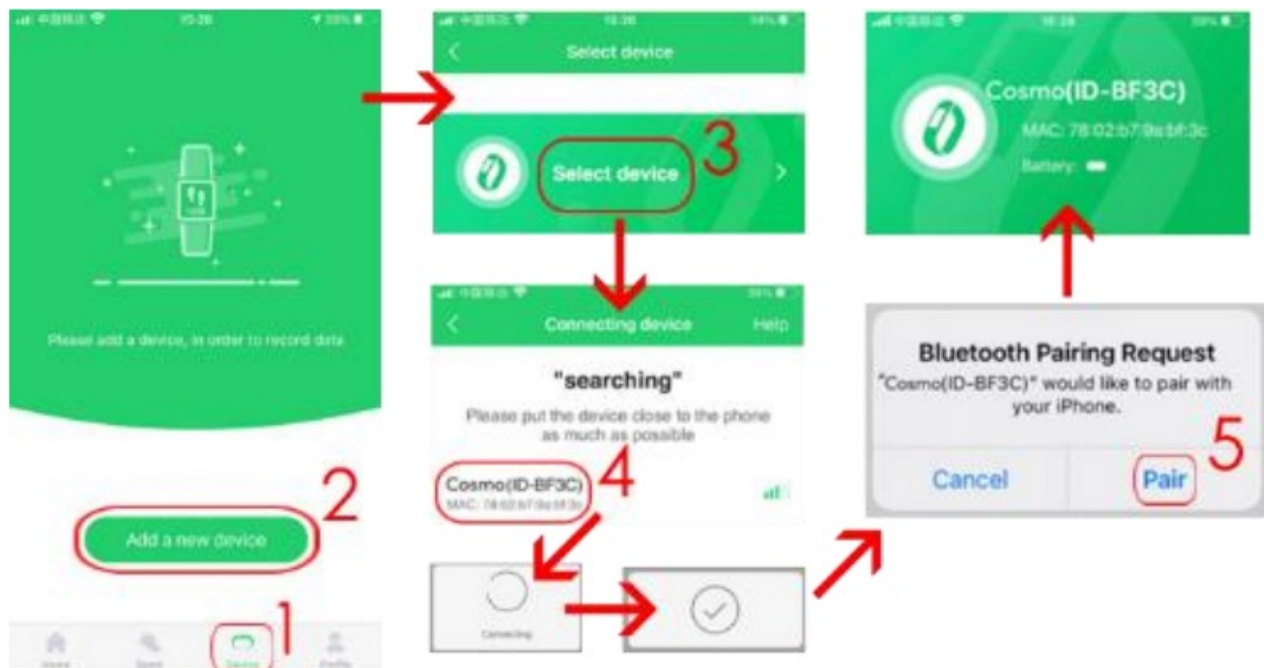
10:26

Please add a device, in order to record data

2

Add a new device

Home Sport Device Profile

1

10:26

Select device

Select device

3

Connecting device

Help

"searching"

Please put the device close to the phone as much as possible

Cosmo(ID-BF3C)

MAC: 78:02:b7:9a:bf:3c

4

Connecting

10:28

Cosmo(ID-BF3C)

MAC: 78:02:b7:9a:bf:3c

Battery:

Bluetooth Pairing Request

"Cosmo(ID-BF3C)" would like to pair with your iPhone.

Cancel

Pair

5